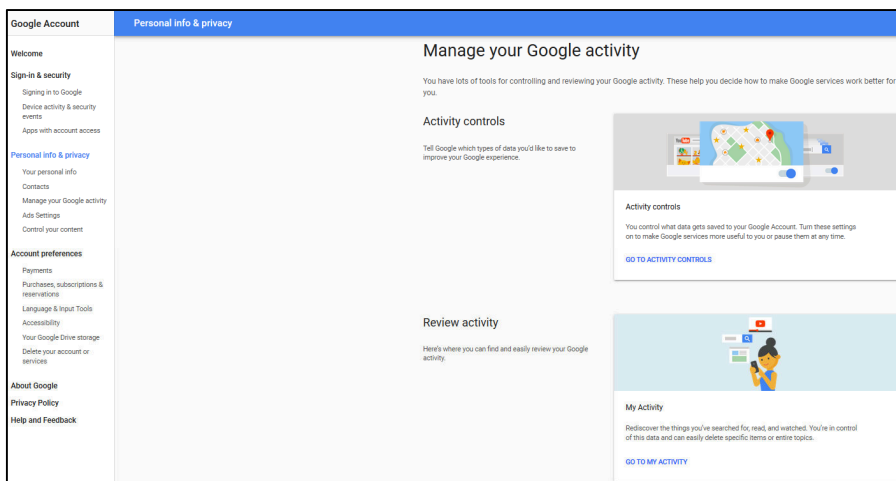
Google Account

Personal info & privacy

Welcome

Sign-in & security

Signing in to Google

Device activity & security events

Apps with account access

Personal info & privacy

Your personal info

Contacts

Manage your Google activity

Ads Settings

Control your content

Account preferences

Payments

Purchases, subscriptions & reservations

Language & Input Tools

Accessibility

Your Google Drive storage

Delete your account or services

About Google

Privacy Policy

Help and Feedback

Manage your Google activity

You have lots of tools for controlling and reviewing your Google activity. These help you decide how to make Google services work better for you.

Activity controls

Tell Google which types of data you'd like to save to improve your Google experience.

Activity controls

You control what data gets saved to your Google Account. Turn these settings on to make Google services more useful to you or pause them at any time.

GO TO ACTIVITY CONTROLS

Review activity

Here's where you can find and easily review your Google activity.

My Activity

Rediscover the things you've searched for, read, and watched. You're in control of this data and can easily delete specific items or entire topics.

GO TO MY ACTIVITY